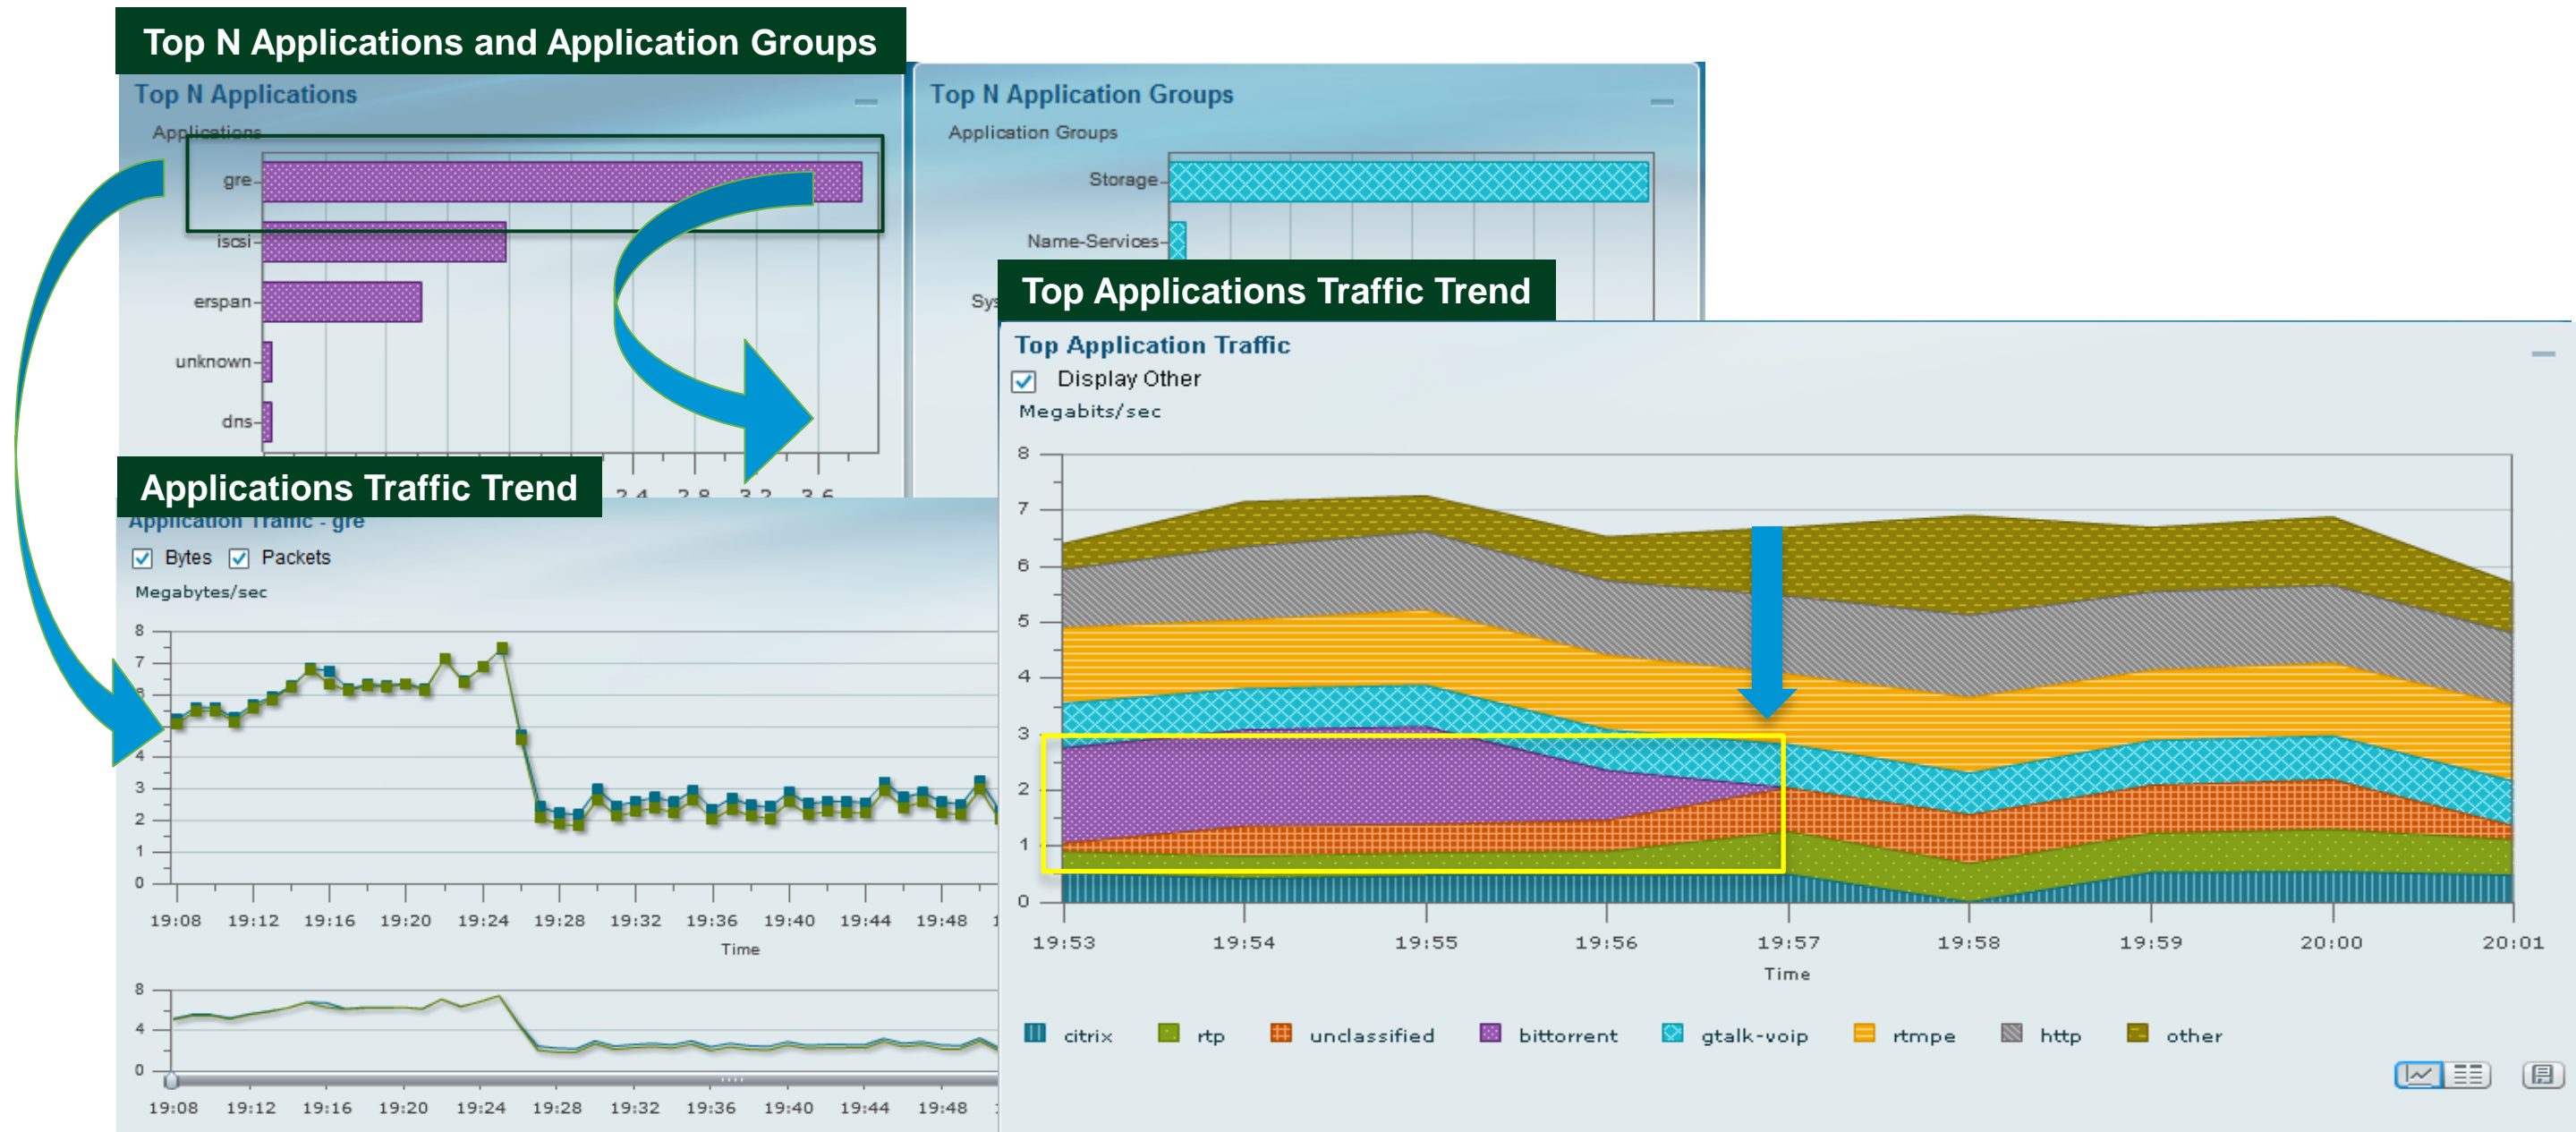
Top N Applications and Application Groups

Top N Applications

Applications

gre

iscsi

erspan

unknown

dns

2.4 2.8 3.2 3.6

Top N Application Groups

Application Groups

Storage

Name-Services

Sys

Top Applications Traffic Trend

Top Application Traffic

Display Other

Megabits/sec

8 7 6 5 4 3 2 1 0

19:53 19:54 19:55 19:56 19:57 19:58 19:59 20:00 20:01

Time

citrix rtp unclassified bittorrent gtalk-voip rtmpe http other

Applications Traffic Trend

Application Traffic - gre

Bytes Packets

Megabytes/sec

8 7 6 5 4 3 2 1 0

19:08 19:12 19:16 19:20 19:24 19:28 19:32 19:36 19:40 19:44 19:48 1

Time

8 4 0

19:08 19:12 19:16 19:20 19:24 19:28 19:32 19:36 19:40 19:44 19:48